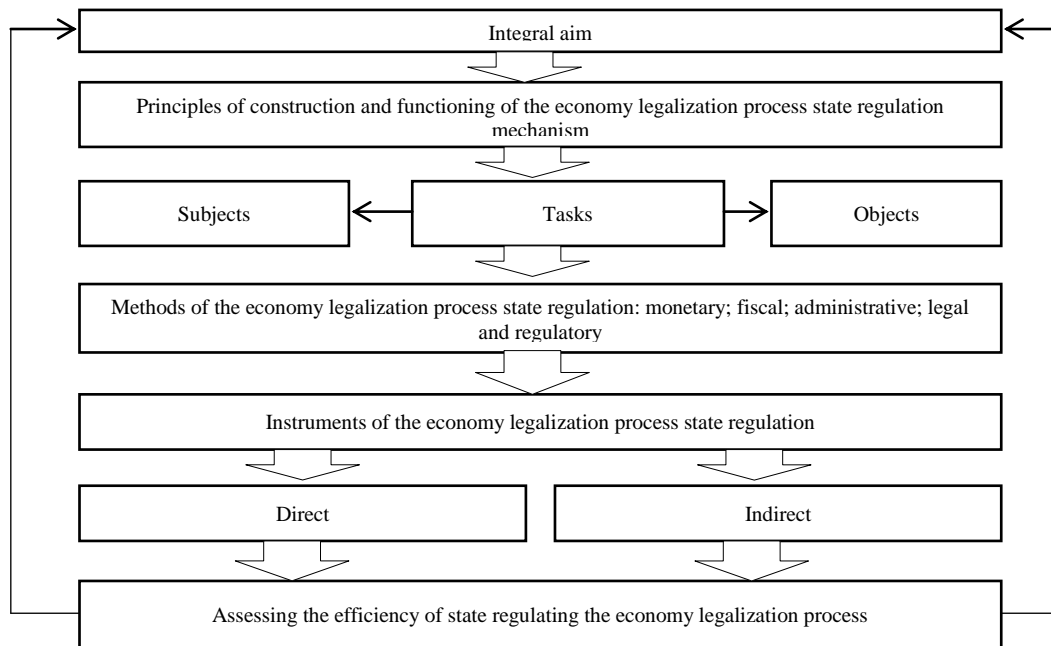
Integral aim

Principles of construction and functioning of the economy legalization process state regulation mechanism

Subjects

Tasks

Objects

Methods of the economy legalization process state regulation: monetary; fiscal; administrative; legal and regulatory

Instruments of the economy legalization process state regulation

Direct

Indirect

Assessing the efficiency of state regulating the economy legalization process